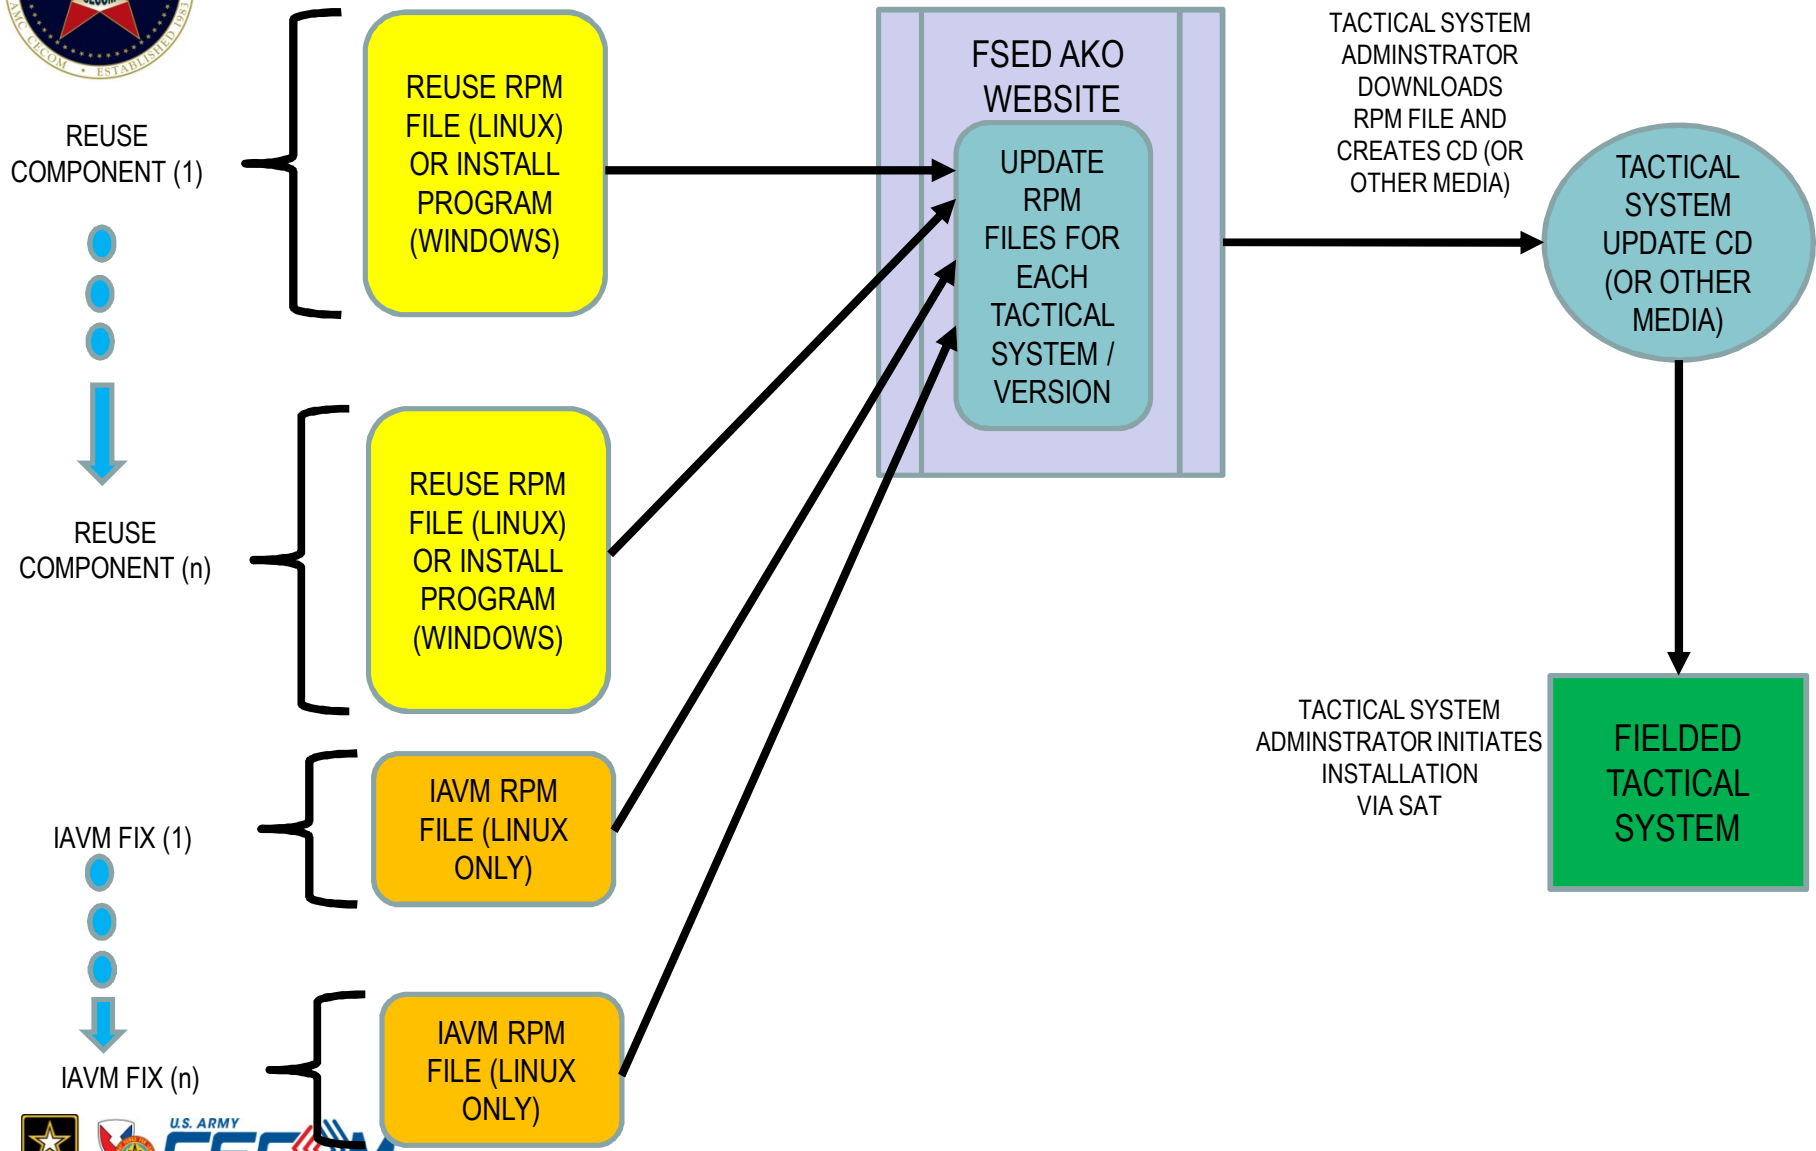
REUSE COMPONENT (1)

REUSE RPM FILE (LINUX) OR INSTALL PROGRAM (WINDOWS)

REUSE COMPONENT (n)

REUSE RPM FILE (LINUX) OR INSTALL PROGRAM (WINDOWS)

IAVM FIX (1)

IAVM RPM FILE (LINUX ONLY)

IAVM FIX (n)

IAVM RPM FILE (LINUX ONLY)

FSED AKO WEBSITE

UPDATE RPM FILES FOR EACH TACTICAL SYSTEM / VERSION

TACTICAL SYSTEM ADMINSTRATOR DOWNLOADS RPM FILE AND CREATES CD (OR OTHER MEDIA)

TACTICAL SYSTEM UPDATE CD (OR OTHER MEDIA)

TACTICAL SYSTEM ADMINSTRATOR INITIATES INSTALLATION VIA SAT

FIELDED TACTICAL SYSTEM

U.S. ARMY